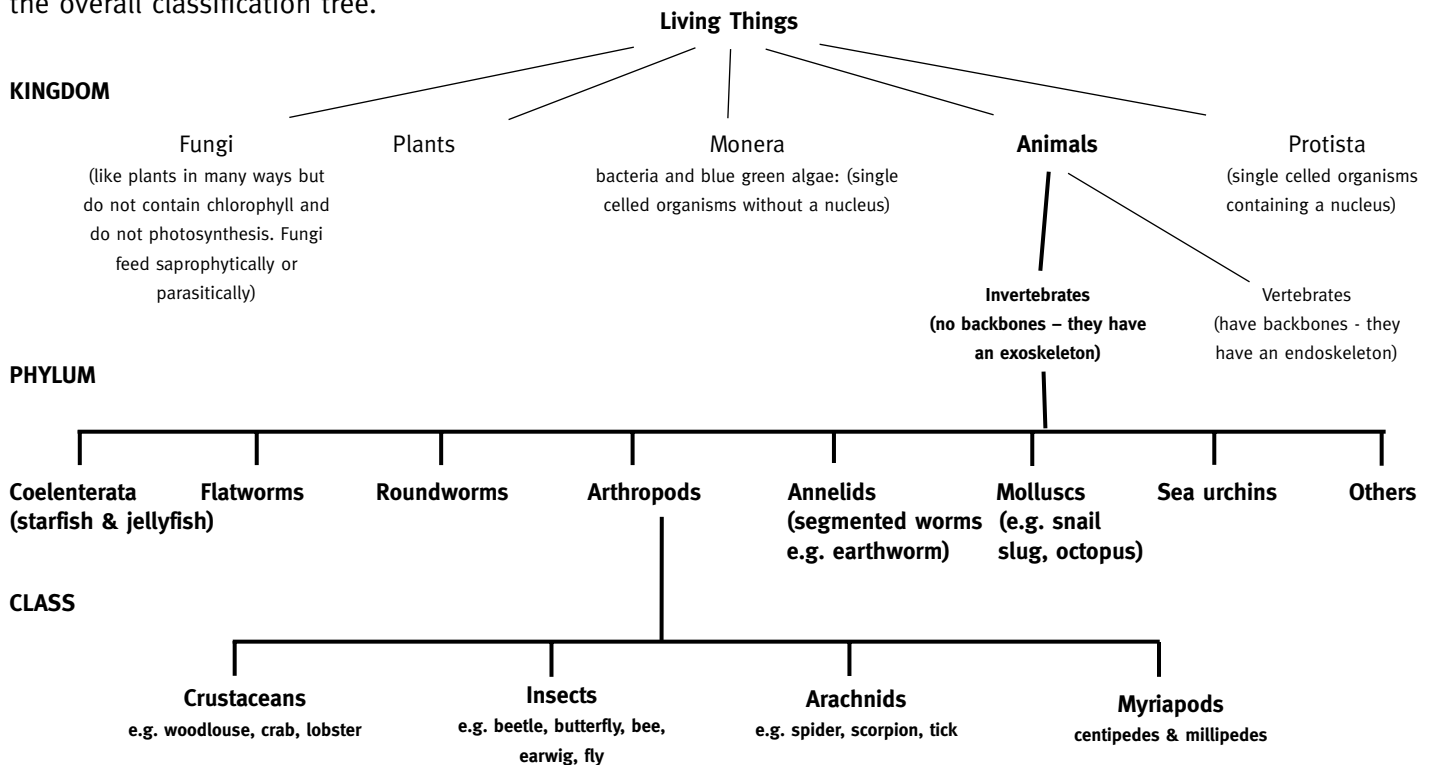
the overall classification tree.

Living Things

KINGDOM

Fungi
(like plants in many ways but do not contain chlorophyll and do not photosynthesis. Fungi feed saprophytically or parasitically)

Plants

Monera
bacteria and blue green algae: (single celled organisms without a nucleus)

Animals

Protista
(single celled organisms containing a nucleus)

Invertebrates
(no backbones – they have an exoskeleton)

Vertebrates
(have backbones - they have an endoskeleton)

PHYLUM

Coelenterata
(starfish & jellyfish)

Flatworms

Roundworms

Arthropods

Annelids
(segmented worms e.g. earthworm)

Molluscs
(e.g. snail slug, octopus)

Sea urchins

Others

CLASS

Crustaceans
e.g. woodlouse, crab, lobster

Insects
e.g. beetle, butterfly, bee, earwig, fly

Arachnids
e.g. spider, scorpion, tick

Myriapods
centipedes & millipedes